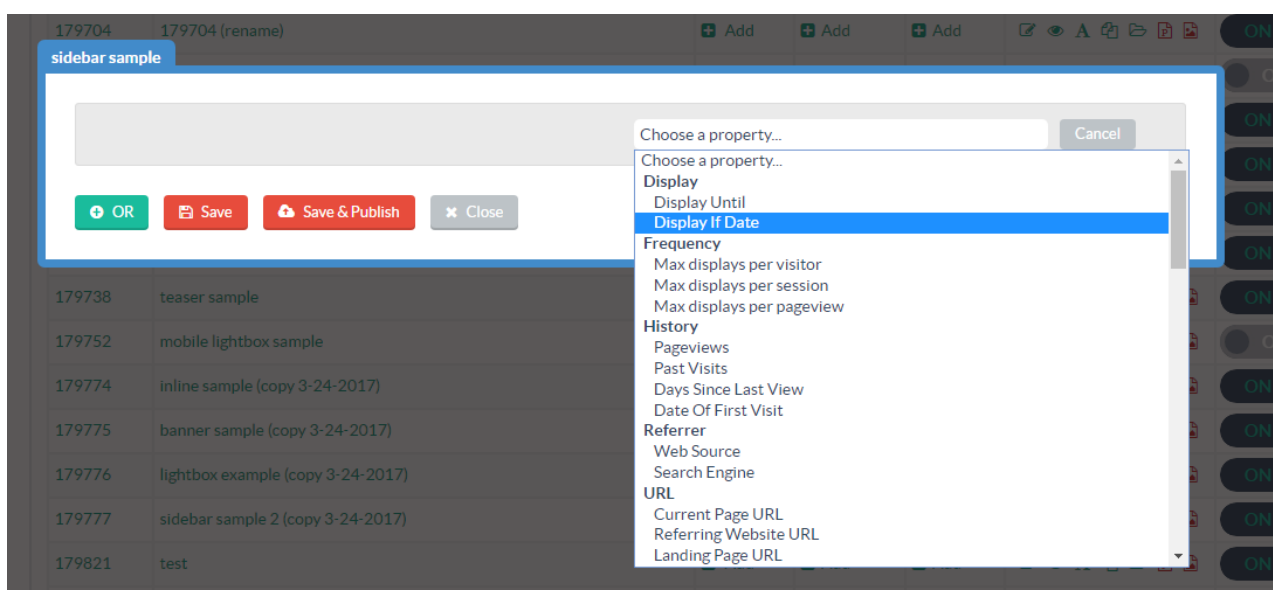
179704 179704 (rename) Add Add Add ON

sidebar sample

Choose a property... Cancel

Choose a property...
Display
Display Until
Display If Date
Frequency
Max displays per visitor
Max displays per session
Max displays per pageview
History
Pageviews
Past Visits
Days Since Last View
Date Of First Visit
Referrer
Web Source
Search Engine
URL
Current Page URL
Referring Website URL
Landing Page URL

OR Save Save & Publish Close

| | | |
|---|---|---|
| 179738 | teaser sample | ON |
| 179752 | mobile lightbox sample | |
| 179774 | inline sample (copy 3-24-2017) | ON |
| 179775 | banner sample (copy 3-24-2017) | ON |
| 179776 | lightbox example (copy 3-24-2017) | ON |
| 179777 | sidebar sample 2 (copy 3-24-2017) | ON |
| 179821 | test | ON |